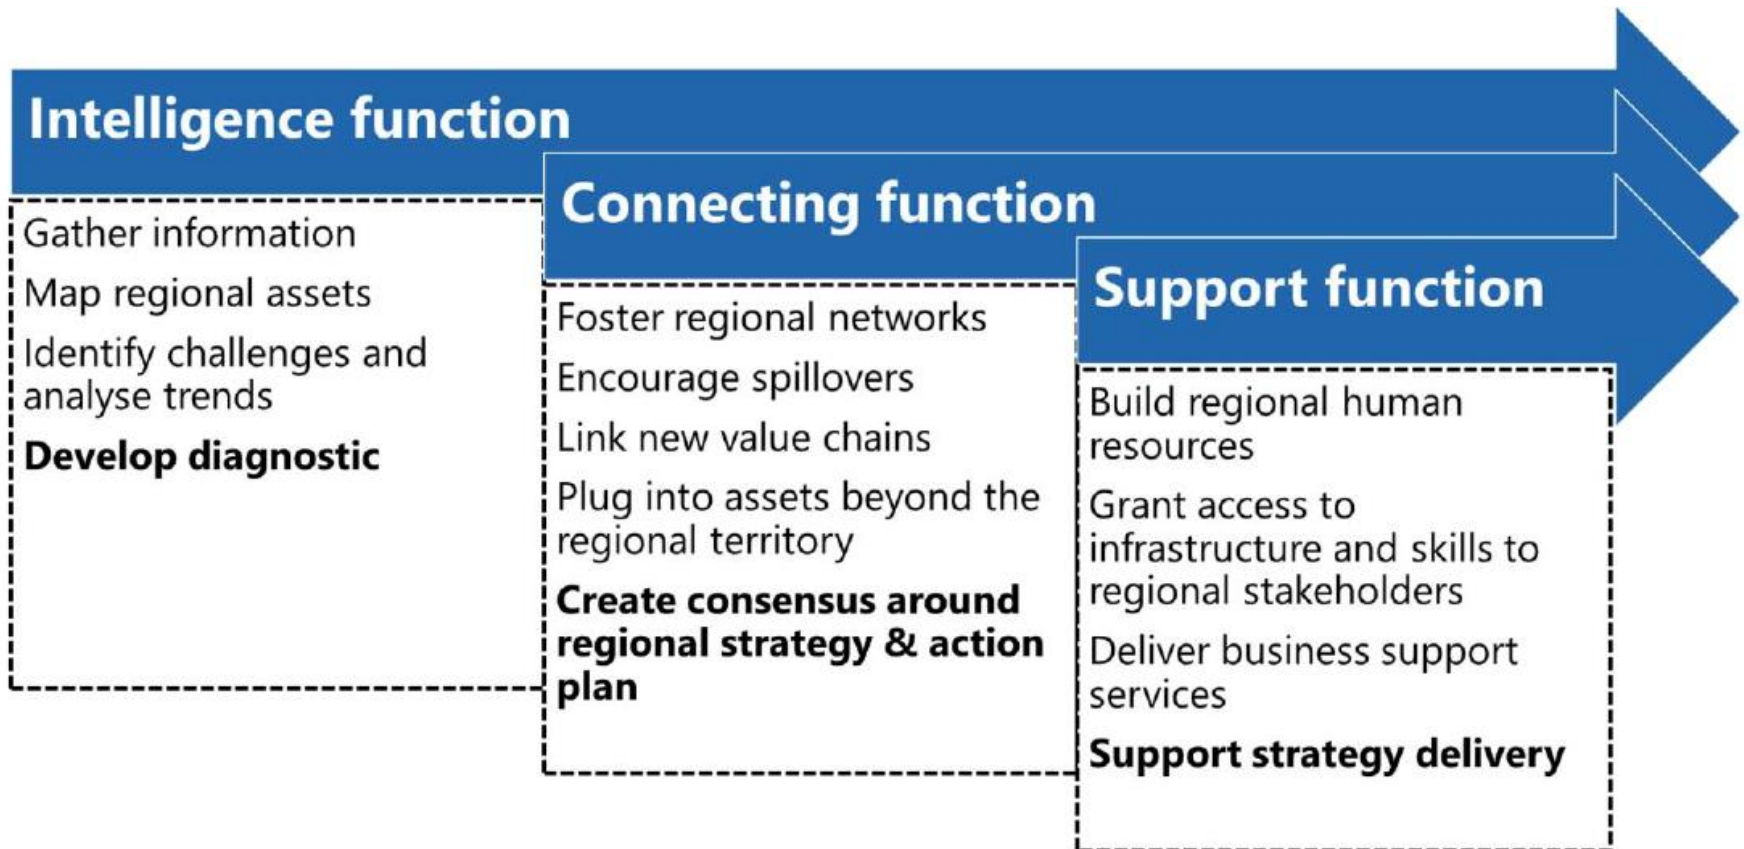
Intelligence function

Gather information

Map regional assets

Identify challenges and analyse trends

**Develop diagnostic**

Connecting function

Foster regional networks

Encourage spillovers

Link new value chains

Plug into assets beyond the regional territory

**Create consensus around regional strategy & action plan**

Support function

Build regional human resources

Grant access to infrastructure and skills to regional stakeholders

Deliver business support services

**Support strategy delivery**